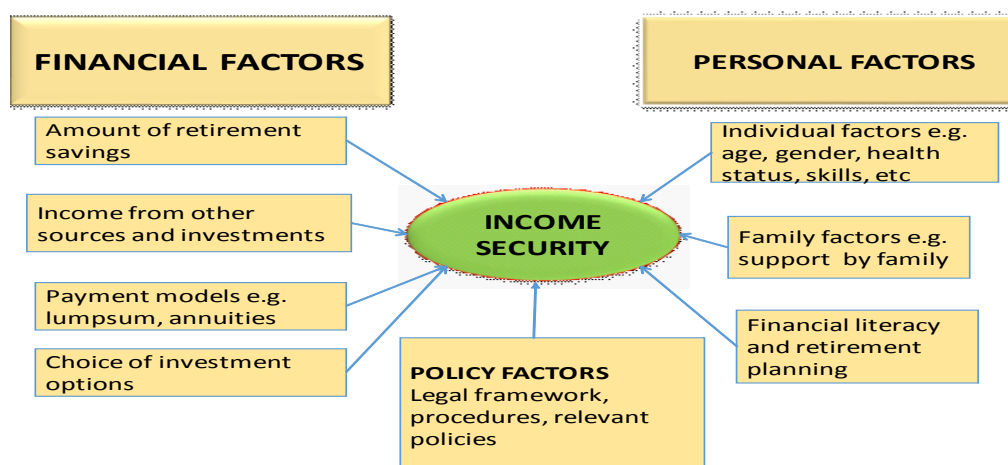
FINANCIAL FACTORS

PERSONAL FACTORS

Amount of retirement savings

Income from other sources and investments

Payment models e.g. lumpsum, annuities

Choice of investment options

INCOME SECURITY

Individual factors e.g. age, gender, health status, skills, etc

Family factors e.g. support by family

Financial literacy and retirement planning

POLICY FACTORS
Legal framework, procedures, relevant policies